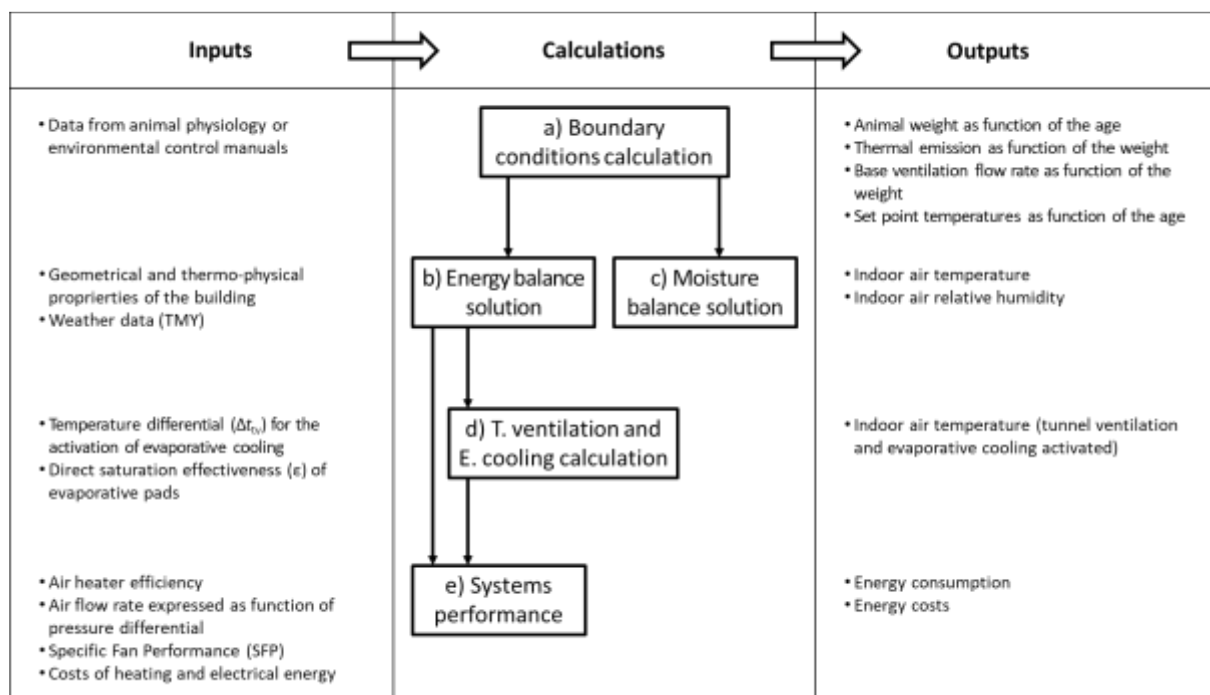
| Inputs | Calculations | Outputs |
|---|---|---|
| • Data from animal physiology or environmental control manuals | a) Boundary conditions calculation | • Animal weight as function of the age<br>• Thermal emission as function of the weight<br>• Base ventilation flow rate as function of the weight<br>• Set point temperatures as function of the age |
| • Geometrical and thermo-physical proprierties of the building<br>• Weather data (TMY) | b) Energy balance solution<br>c) Moisture balance solution | • Indoor air temperature<br>• Indoor air relative humidity |
| • Temperature differential ($\Delta t_{tv}$) for the activation of evaporative cooling<br>• Direct saturation effectiveness (ε) of evaporative pads | d) T. ventilation and E. cooling calculation | • Indoor air temperature (tunnel ventilation and evaporative cooling activated) |
| • Air heater efficiency<br>• Air flow rate expressed as function of pressure differential<br>• Specific Fan Performance (SFP)<br>• Costs of heating and electrical energy | e) Systems performance | • Energy consumption<br>• Energy costs |